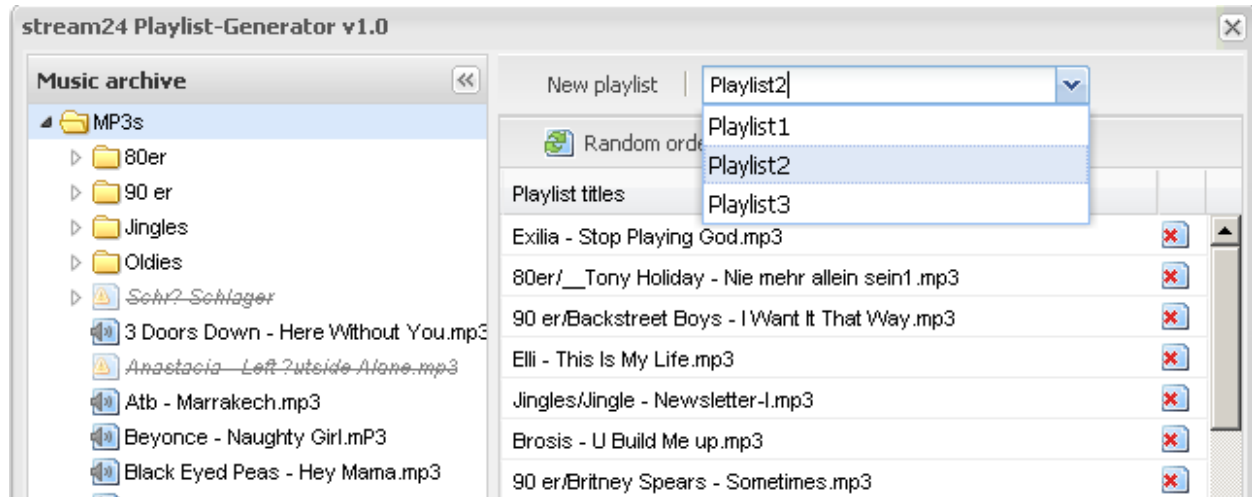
stream24 Playlist-Generator v1.0

Music archive

MP3s
80er
90 er
Jingles
Oldies
Sehr? Schlager
3 Doors Down - Here Without You.mp3
Anastacia - Left ?utside Alone.mp3
Atb - Marrakech.mp3
Beyonce - Naughty Girl.mP3
Black Eyed Peas - Hey Mama.mp3

New playlist | Playlist2

Playlist1
Playlist2
Playlist3

Random orde

Playlist titles

Exilia - Stop Playing God.mp3
80er/__Tony Holiday - Nie mehr allein sein1.mp3
90 er/Backstreet Boys - I Want It That Way.mp3
Elli - This Is My Life.mp3
Jingles/Jingle - Newsletter-I.mp3
Brosis - U Build Me up.mp3
90 er/Britney Spears - Sometimes.mp3